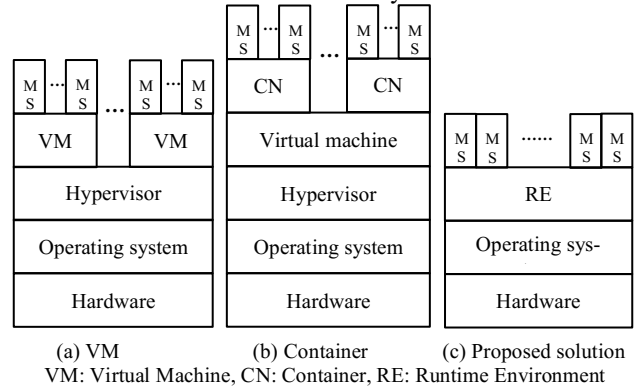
M S ... M S ... M S ... M S
VM VM
Hypervisor
Operating system
Hardware

M S ... M S ... M S ... M S
CN ... CN
Virtual machine
Hypervisor
Operating system
Hardware

M S M S ...... M S M S
RE
Operating sys-
Hardware

(a) VM (b) Container (c) Proposed solution
VM: Virtual Machine, CN: Container, RE: Runtime Environment